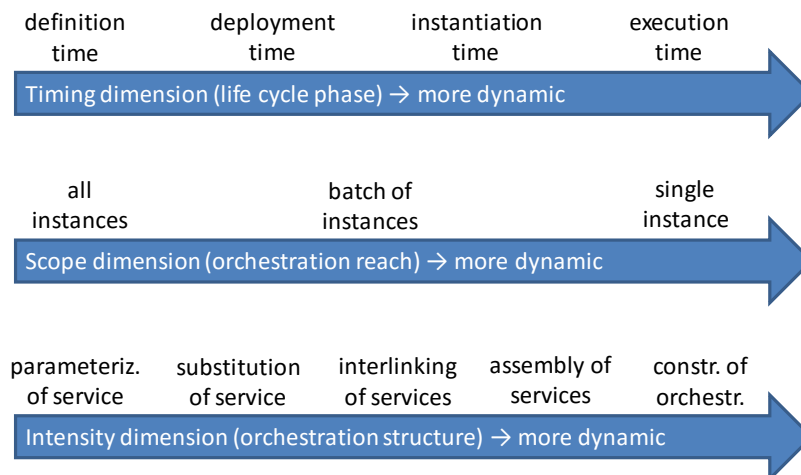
definition time
deployment time
instantiation time
execution time

Timing dimension (life cycle phase) → more dynamic

all instances
batch of instances
single instance

Scope dimension (orchestration reach) → more dynamic

parameteriz. of service
substitution of service
interlinking of services
assembly of services
constr. of orchestr.

Intensity dimension (orchestration structure) → more dynamic